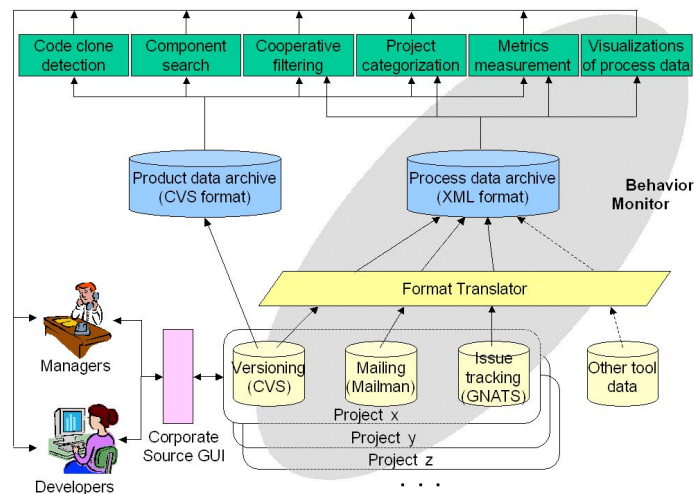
Code clone detection

Component search

Cooperative filtering

Project categorization

Metrics measurement

Visualizations of process data

Product data archive (CVS format)

Process data archive (XML format)

Behavior Monitor

Format Translator

Managers

Developers

Corporate Source GUI

Versioning (CVS)

Mailing (Mailman)

Issue tracking (GNATS)

Other tool data

Project x

Project y

Project z

. . .